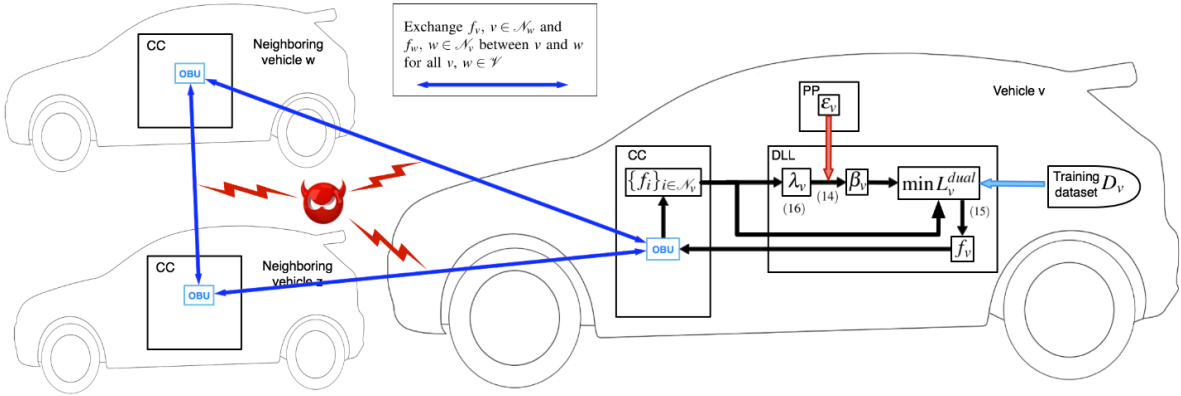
CC
Neighboring vehicle w
OBU

Exchange $f_v$, $v \in \mathcal{N}_w$ and $f_w$, $w \in \mathcal{N}_v$ between $v$ and $w$ for all $v$, $w \in \mathcal{V}$

Vehicle v

PP
$\varepsilon_v$

CC
$\{f_i\}_{i \in \mathcal{N}_v}$
OBU

DLL
$\lambda_v$
(16)
(14)
$\beta_v$
$\min L_v^{dual}$
(15)
$f_v$

Training dataset $D_v$

CC
OBU
Neighboring vehicle z